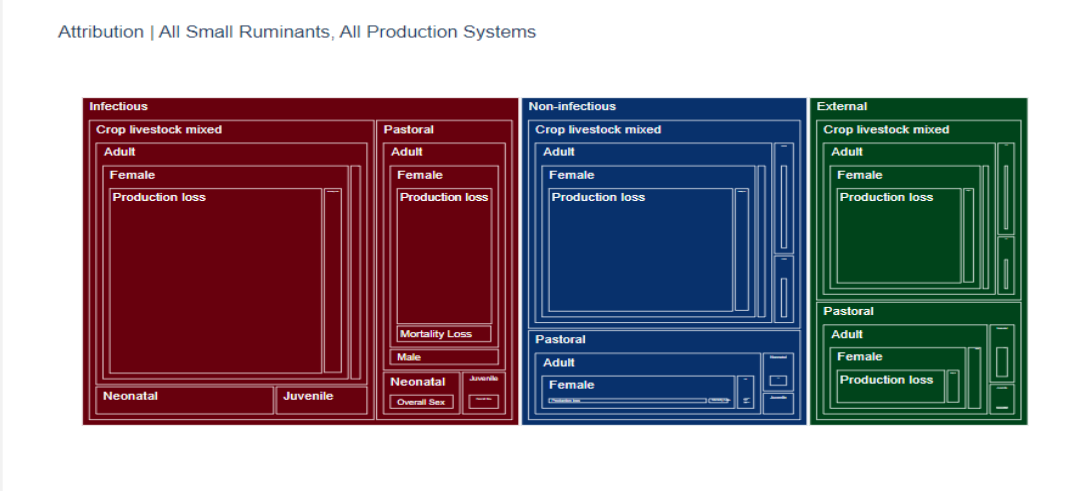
Attribution | All Small Ruminants, All Production Systems

Infectious
Crop livestock mixed
Adult
Female
Production loss
Neonatal
Juvenile
Pastoral
Adult
Female
Production loss
Mortality Loss
Male
Neonatal
Overall Sex
Juvenile

Non-infectious
Crop livestock mixed
Adult
Female
Production loss
Pastoral
Adult
Female
Production loss
Juvenile

External
Crop livestock mixed
Adult
Female
Production loss
Pastoral
Adult
Female
Production loss